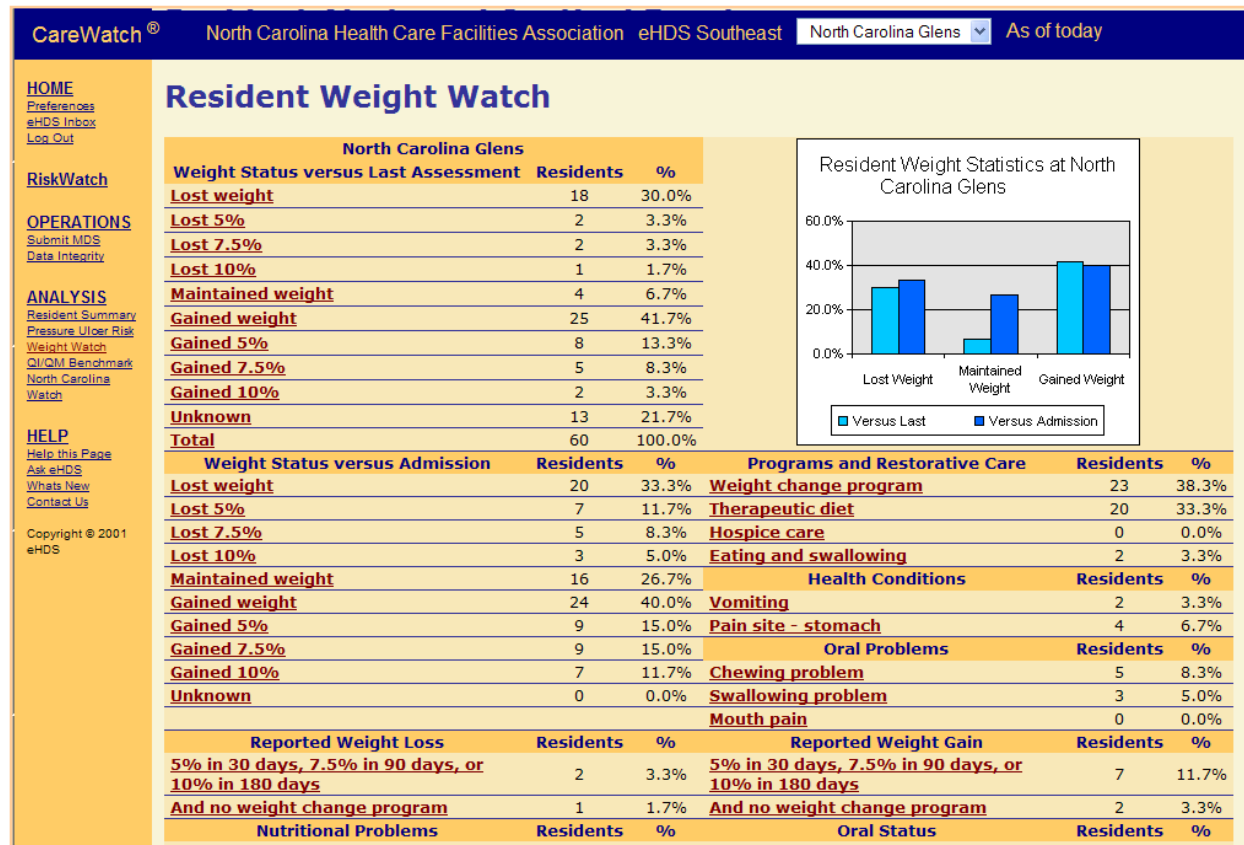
CareWatch ®   North Carolina Health Care Facilities Association   eHDS Southeast   North Carolina Glens   As of today

HOME
Preferences
eHDS Inbox
Log Out

RiskWatch

OPERATIONS
Submit MDS
Data Integrity

ANALYSIS
Resident Summary
Pressure Ulcer Risk
Weight Watch
QI/QM Benchmark
North Carolina Watch

HELP
Help this Page
Ask eHDS
Whats New
Contact Us

Copyright © 2001 eHDS

Resident Weight Watch

North Carolina Glens

| Weight Status versus Last Assessment | Residents | % |
|---|---|---|
| Lost weight | 18 | 30.0% |
| Lost 5% | 2 | 3.3% |
| Lost 7.5% | 2 | 3.3% |
| Lost 10% | 1 | 1.7% |
| Maintained weight | 4 | 6.7% |
| Gained weight | 25 | 41.7% |
| Gained 5% | 8 | 13.3% |
| Gained 7.5% | 5 | 8.3% |
| Gained 10% | 2 | 3.3% |
| Unknown | 13 | 21.7% |
| Total | 60 | 100.0% |

Resident Weight Statistics at North Carolina Glens
60.0%
40.0%
20.0%
0.0%
Lost Weight
Maintained Weight
Gained Weight
Versus Last
Versus Admission

| Weight Status versus Admission | Residents | % |
|---|---|---|
| Lost weight | 20 | 33.3% |
| Lost 5% | 7 | 11.7% |
| Lost 7.5% | 5 | 8.3% |
| Lost 10% | 3 | 5.0% |
| Maintained weight | 16 | 26.7% |
| Gained weight | 24 | 40.0% |
| Gained 5% | 9 | 15.0% |
| Gained 7.5% | 9 | 15.0% |
| Gained 10% | 7 | 11.7% |
| Unknown | 0 | 0.0% |

| Programs and Restorative Care | Residents | % |
|---|---|---|
| Weight change program | 23 | 38.3% |
| Therapeutic diet | 20 | 33.3% |
| Hospice care | 0 | 0.0% |
| Eating and swallowing | 2 | 3.3% |
| Health Conditions | Residents | % |
| Vomiting | 2 | 3.3% |
| Pain site - stomach | 4 | 6.7% |
| Oral Problems | Residents | % |
| Chewing problem | 5 | 8.3% |
| Swallowing problem | 3 | 5.0% |
| Mouth pain | 0 | 0.0% |

| Reported Weight Loss | Residents | % |
|---|---|---|
| 5% in 30 days, 7.5% in 90 days, or 10% in 180 days | 2 | 3.3% |
| And no weight change program | 1 | 1.7% |
| Nutritional Problems | Residents | % |

| Reported Weight Gain | Residents | % |
|---|---|---|
| 5% in 30 days, 7.5% in 90 days, or 10% in 180 days | 7 | 11.7% |
| And no weight change program | 2 | 3.3% |
| Oral Status | Residents | % |